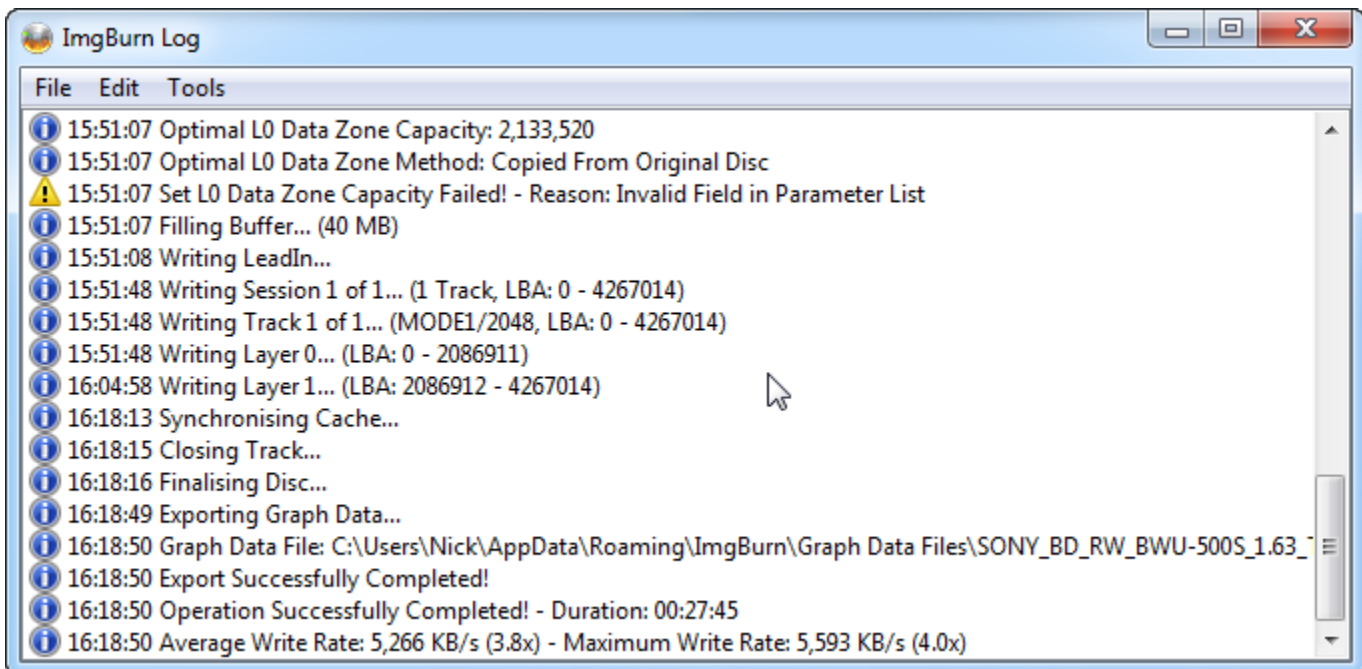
ImgBurn Log

File Edit Tools

15:51:07 Optimal L0 Data Zone Capacity: 2,133,520
15:51:07 Optimal L0 Data Zone Method: Copied From Original Disc
15:51:07 Set L0 Data Zone Capacity Failed! - Reason: Invalid Field in Parameter List
15:51:07 Filling Buffer... (40 MB)
15:51:08 Writing LeadIn...
15:51:48 Writing Session 1 of 1... (1 Track, LBA: 0 - 4267014)
15:51:48 Writing Track 1 of 1... (MODE1/2048, LBA: 0 - 4267014)
15:51:48 Writing Layer 0... (LBA: 0 - 2086911)
16:04:58 Writing Layer 1... (LBA: 2086912 - 4267014)
16:18:13 Synchronising Cache...
16:18:15 Closing Track...
16:18:16 Finalising Disc...
16:18:49 Exporting Graph Data...
16:18:50 Graph Data File: C:\Users\Nick\AppData\Roaming\ImgBurn\Graph Data Files\SONY_BD_RW_BWU-500S_1.63_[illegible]
16:18:50 Export Successfully Completed!
16:18:50 Operation Successfully Completed! - Duration: 00:27:45
16:18:50 Average Write Rate: 5,266 KB/s (3.8x) - Maximum Write Rate: 5,593 KB/s (4.0x)